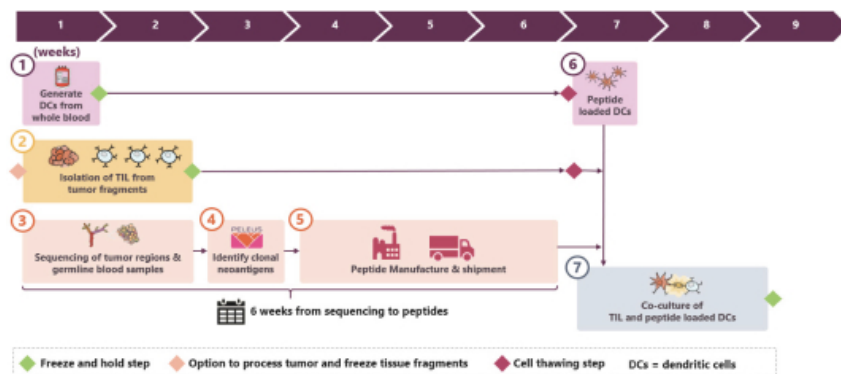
1 2 3 4 5 6 7 8 9

(weeks)

1 Generate DCs from whole blood

6 Peptide loaded DCs

2 Isolation of TIL from tumor fragments

3 Sequencing of tumor regions & germline blood samples

4 PELEUS Identify clonal neoantigens

5 Peptide Manufacture & shipment

7 Co-culture of TIL and peptide loaded DCs

6 weeks from sequencing to peptides

Freeze and hold step | Option to process tumor and freeze tissue fragments | Cell thawing step | DCs = dendritic cells